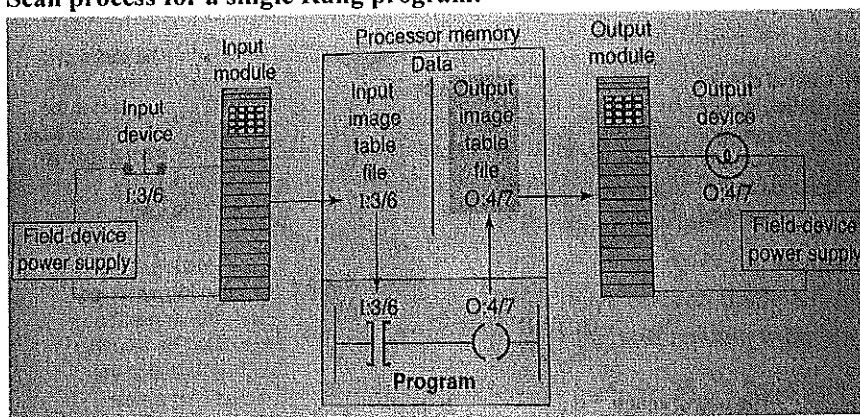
Scan process for a single Rung program.

Input module

Input device

I:3/6

Field-device power supply

Processor memory

Data

Input image table file I:3/6

Output image table file O:4/7

I:3/6

O:4/7

Program

Output module

Output device

O:4/7

Field-device power supply